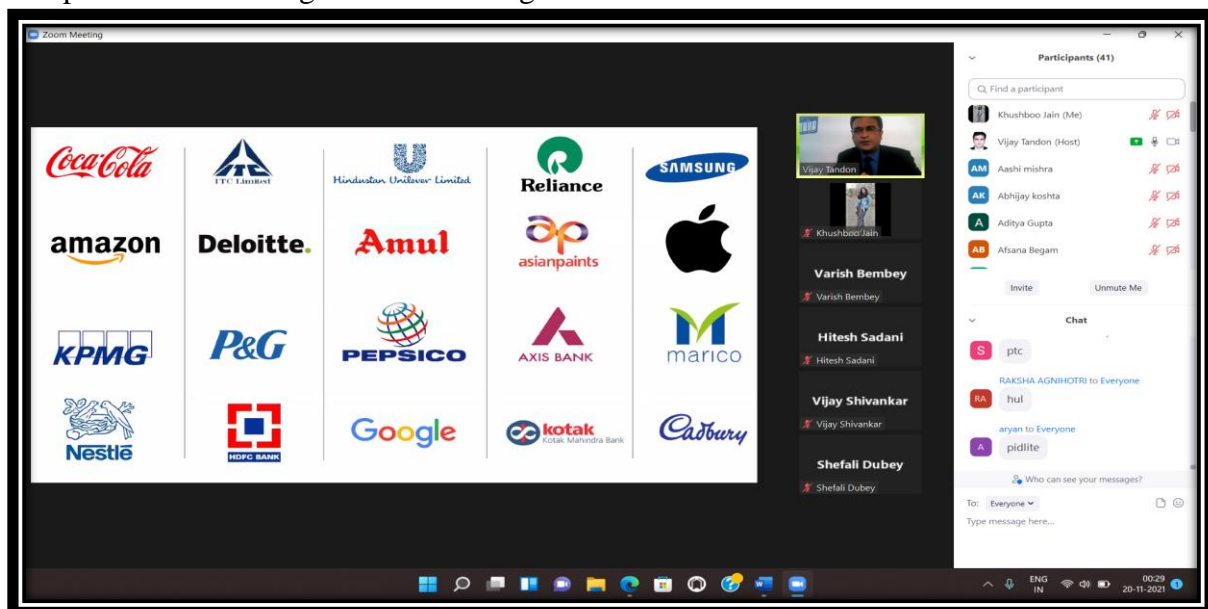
Zoom Meeting

Coca-Cola
ITC Limited
Hindustan Unilever Limited
Reliance
SAMSUNG
amazon
Deloitte.
Amul
asianpaints
KPMG
P&G
PEPSICO
AXIS BANK
marico
Nestlé
HDFC BANK
Google
kotak
Kotak Mahindra Bank
Cadbury

Vijay Tandon
Khushboo Jain
Varish Bembey
Varish Bembey
Hitesh Sadani
Hitesh Sadani
Vijay Shivankar
Vijay Shivankar
Shefali Dubey
Shefali Dubey

Participants (41)
Find a participant
Khushboo Jain (Me)
Vijay Tandon (Host)
AM Aashi mishra
AK Abhijay koshta
A Aditya Gupta
AB Afsana Begam
Invite
Unmute Me

Chat
S ptc
RAKSHA AGNIHOTRI to Everyone
RA hul
aryan to Everyone
A pidlite
Who can see your messages?
To: Everyone
Type message here...

ENG IN
00:29
20-11-2021